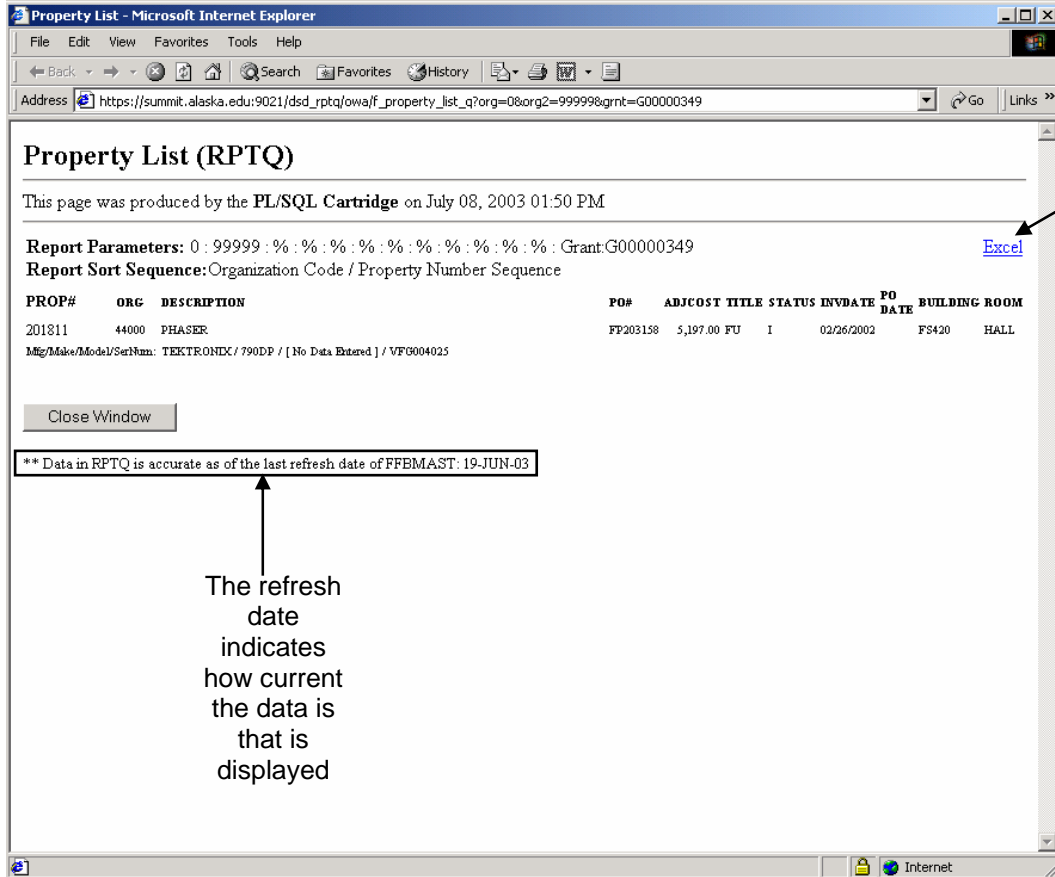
Property List - Microsoft Internet Explorer

File Edit View Favorites Tools Help

Back Search Favorites History

Address https://summit.alaska.edu:9021/dsd_rptq/owa/f_property_list_q?org=0&org2=99999&grnt=G00000349 Go Links

Property List (RPTQ)

This page was produced by the **PL/SQL Cartridge** on July 08, 2003 01:50 PM

**Report Parameters:** 0 : 99999 : % : % : % : % : % : % : % : % : % : % : Grant:G00000349

Excel

**Report Sort Sequence:** Organization Code / Property Number Sequence

| PROP# | ORG | DESCRIPTION | PO# | ADJCOST | TITLE | STATUS | INVDATE | PO DATE | BUILDING | ROOM |
|---|---|---|---|---|---|---|---|---|---|---|
| 201811 | 44000 | PHASER | FP203158 | 5,197.00 | FU | I | 02/26/2002 | | FS420 | HALL |

Mfg/Make/Model/SerNum: TEKTRONIX / 790DP / [ No Data Entered ] / VFG004025

Close Window

** Data in RPTQ is accurate as of the last refresh date of FFBMAST: 19-JUN-03

The refresh date indicates how current the data is that is displayed

Internet